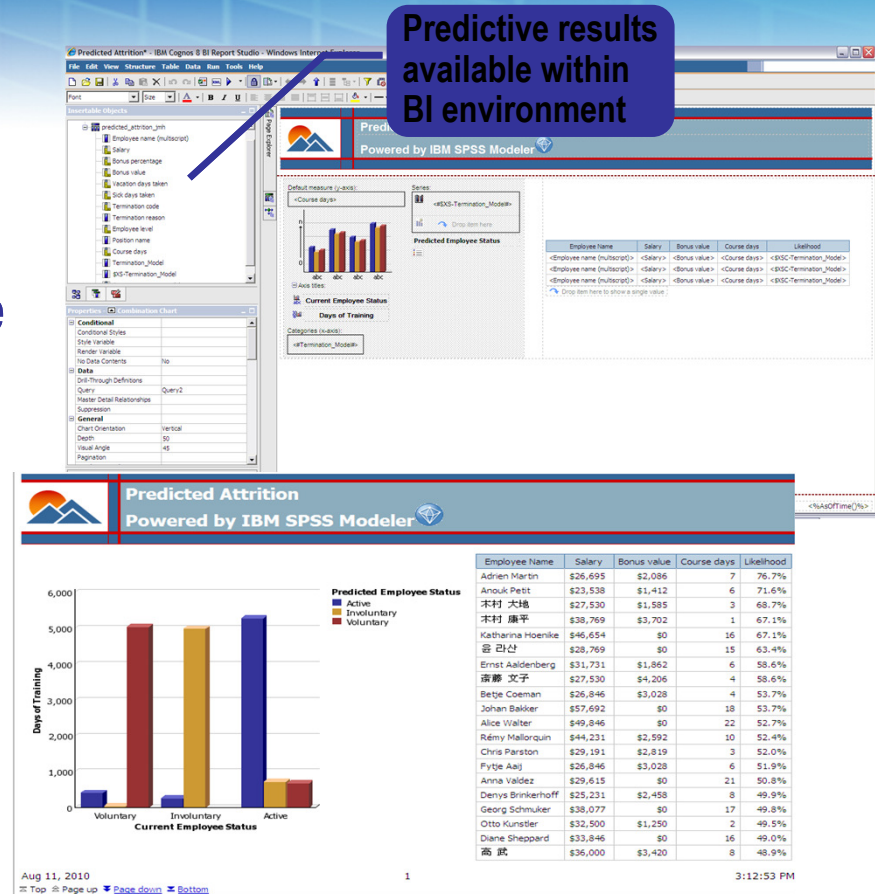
Predictive results available within BI environment

Predicted Attrition* - IBM Cognos 8 BI Report Studio - Windows Internet Explorer

File Edit View Structure Table Data Run Tools Help

Insertable Objects

predicted_attrition_jmh
Employee name (multiscript)
Salary
Bonus percentage
Bonus value
Vacation days taken
Sick days taken
Termination code
Termination reason
Employee level
Position name
Course days
Termination_Model
$XS-Termination_Model

Properties - Combination Chart

| Conditional | |
|---|---|
| Conditional Styles | |
| Style Variable | |
| Render Variable | |
| No Data Contents | No |
| Data | |
| Drill-Through Definitions | |
| Query | Query2 |
| Master Detail Relationships | |
| Suppression | |
| General | |
| Chart Orientation | Vertical |
| Depth | 50 |
| Visual Angle | 45 |
| Pagination | |

Page Explorer

Predic

Powered by IBM SPSS Modeler

Default measure (y-axis):
<Course days>
Series:
<#$XS-Termination_Model#>
Drop item here
Predicted Employee Status
abc abc abc abc
Axis titles:
Current Employee Status
Days of Training
Categories (x-axis):
<#Termination_Model#>

| Employee Name | Salary | Bonus value | Course days | Likelihood |
|---|---|---|---|---|
| <Employee name (multiscript)> | <Salary> | <Bonus value> | <Course days> | <$XSC-Termination_Model> |
| <Employee name (multiscript)> | <Salary> | <Bonus value> | <Course days> | <$XSC-Termination_Model> |
| <Employee name (multiscript)> | <Salary> | <Bonus value> | <Course days> | <$XSC-Termination_Model> |
| <Employee name (multiscript)> | <Salary> | <Bonus value> | <Course days> | <$XSC-Termination_Model> |

Drop item here to show a single value

<%AsOfTime()%>

Predicted Attrition

Powered by IBM SPSS Modeler

Predicted Employee Status
Active
Involuntary
Voluntary

6,000
5,000
4,000
3,000
2,000
1,000
0
Days of Training
Voluntary Involuntary Active
Current Employee Status

| Employee Name | Salary | Bonus value | Course days | Likelihood |
|---|---|---|---|---|
| Adrien Martin | $26,695 | $2,086 | 7 | 76.7% |
| Anouk Petit | $23,538 | $1,412 | 6 | 71.6% |
| 木村 大地 | $27,530 | $1,585 | 3 | 68.7% |
| 木村 康平 | $38,769 | $3,702 | 1 | 67.1% |
| Katharina Hoenike | $46,654 | $0 | 16 | 67.1% |
| 윤 라산 | $28,769 | $0 | 15 | 63.4% |
| Ernst Aaldenberg | $31,731 | $1,862 | 6 | 58.6% |
| 斎藤 文子 | $27,530 | $4,206 | 4 | 58.6% |
| Betje Coeman | $26,846 | $3,028 | 4 | 53.7% |
| Johan Bakker | $57,692 | $0 | 18 | 53.7% |
| Alice Walter | $49,846 | $0 | 22 | 52.7% |
| Rémy Mallorquin | $44,231 | $2,592 | 10 | 52.4% |
| Chris Parston | $29,191 | $2,819 | 3 | 52.0% |
| Fytje Aaij | $26,846 | $3,028 | 6 | 51.9% |
| Anna Valdez | $29,615 | $0 | 21 | 50.8% |
| Denys Brinkerhoff | $25,231 | $2,458 | 8 | 49.9% |
| Georg Schmuker | $38,077 | $0 | 17 | 49.8% |
| Otto Kunstler | $32,500 | $1,250 | 2 | 49.5% |
| Diane Sheppard | $33,846 | $0 | 16 | 49.0% |
| 高 武 | $36,000 | $3,420 | 8 | 48.9% |

Aug 11, 2010 1 3:12:53 PM

Top Page up Page down Bottom